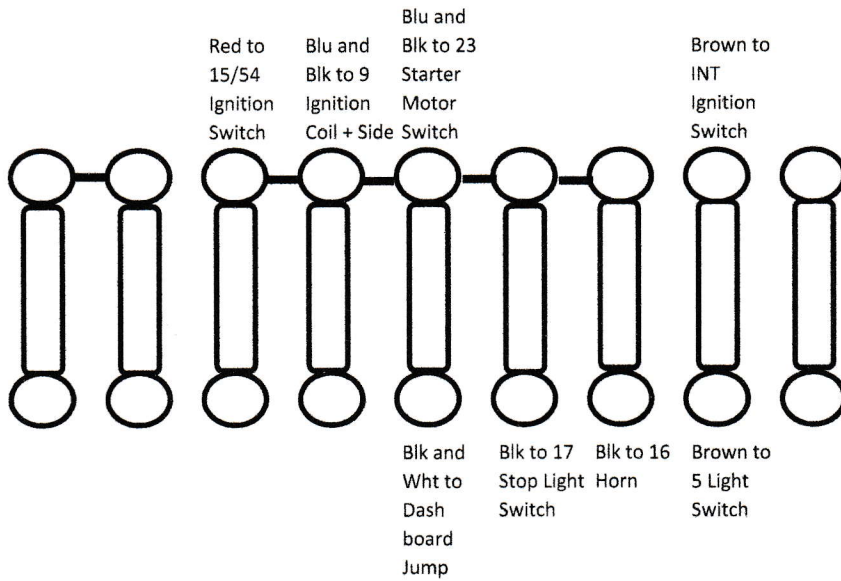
Red to 15/54 Ignition Switch

Blu and Blk to 9 Ignition Coil + Side

Blu and Blk to 23 Starter Motor Switch

Brown to INT Ignition Switch

Blk and Wht to Dash board Jump

Blk to 17 Stop Light Switch

Blk to 16 Horn

Brown to 5 Light Switch